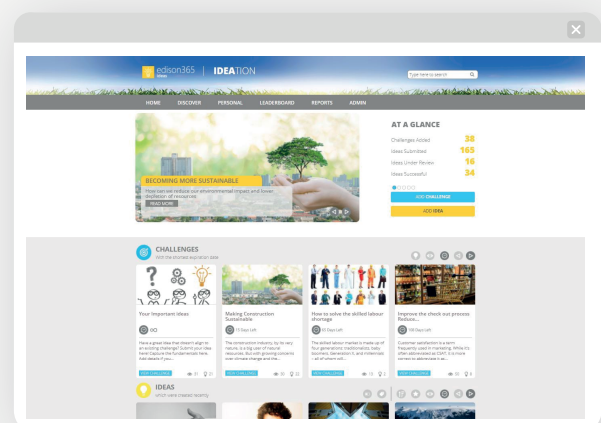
edison365 ideas | IDEATION

Type here to search

HOME DISCOVER PERSONAL LEADERBOARD REPORTS ADMIN

BECOMING MORE SUSTAINABLE

How can we reduce our environmental impact and lower depletion of resources

READ MORE

AT A GLANCE

Challenges Added 38
Ideas Submitted 165
Ideas Under Review 16
Ideas Successful 34

ADD CHALLENGE

ADD IDEA

CHALLENGES

with the shortest expiration date

Your Important Ideas

Making Construction Sustainable

15 Days Left

How to solve the skilled labour shortage

30 Days Left

Improve the check out process Reduce...

100 Days Left

VIEW CHALLENGE

VIEW CHALLENGE

VIEW CHALLENGE

VIEW CHALLENGE

IDEAS

which were created recently